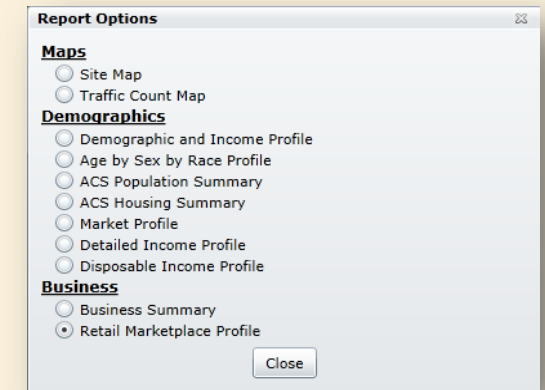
Report Options

Maps
Site Map
Traffic Count Map

Demographics
Demographic and Income Profile
Age by Sex by Race Profile
ACS Population Summary
ACS Housing Summary
Market Profile
Detailed Income Profile
Disposable Income Profile

Business
Business Summary
Retail Marketplace Profile

Close